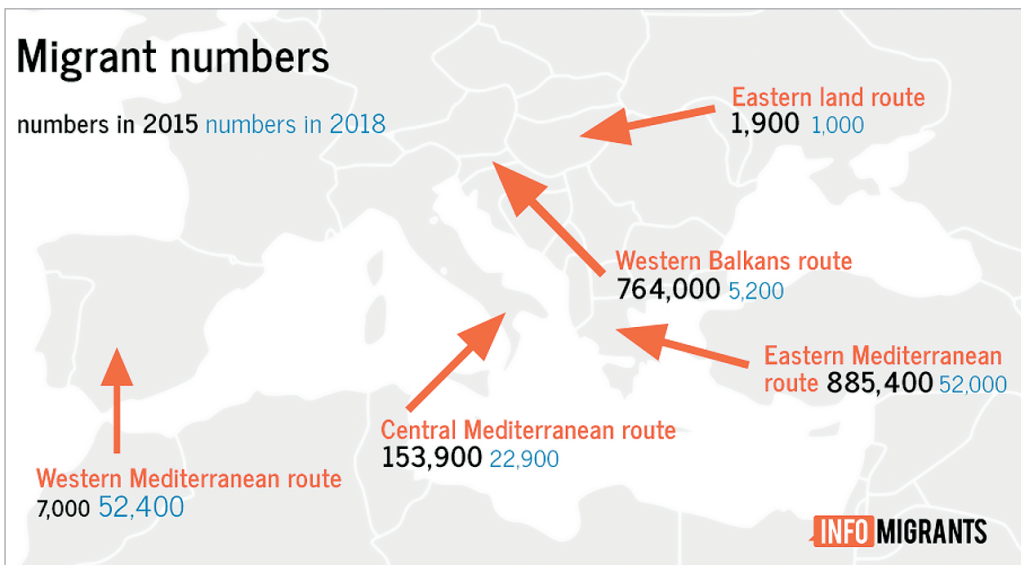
Migrant numbers

numbers in 2015 numbers in 2018

Eastern land route
1,900 1,000

Western Balkans route
764,000 5,200

Eastern Mediterranean route 885,400 52,000

Central Mediterranean route
153,900 22,900

Western Mediterranean route
7,000 52,400

INFO MIGRANTS